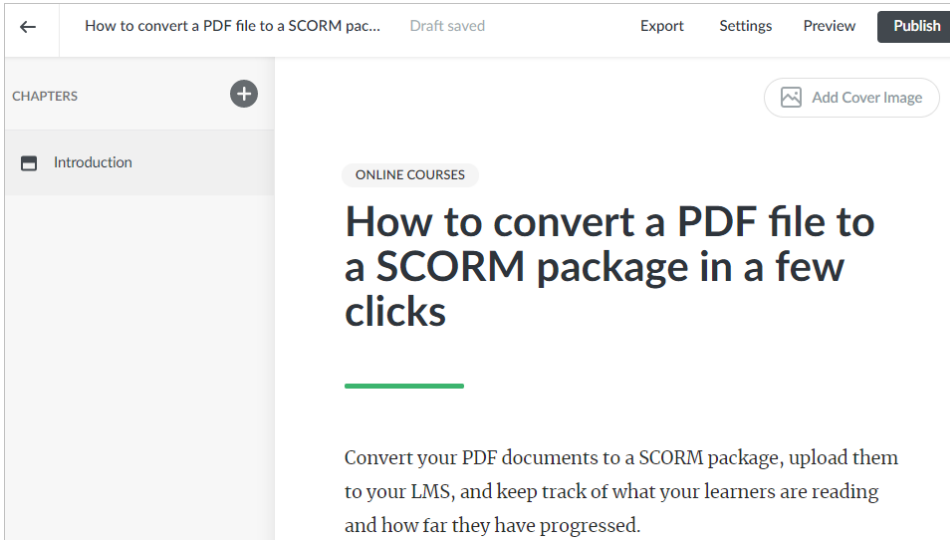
How to convert a PDF file to a SCORM pac...

Draft saved

Export

Settings

Preview

Publish

CHAPTERS

Introduction

Add Cover Image

ONLINE COURSES

How to convert a PDF file to a SCORM package in a few clicks

Convert your PDF documents to a SCORM package, upload them to your LMS, and keep track of what your learners are reading and how far they have progressed.